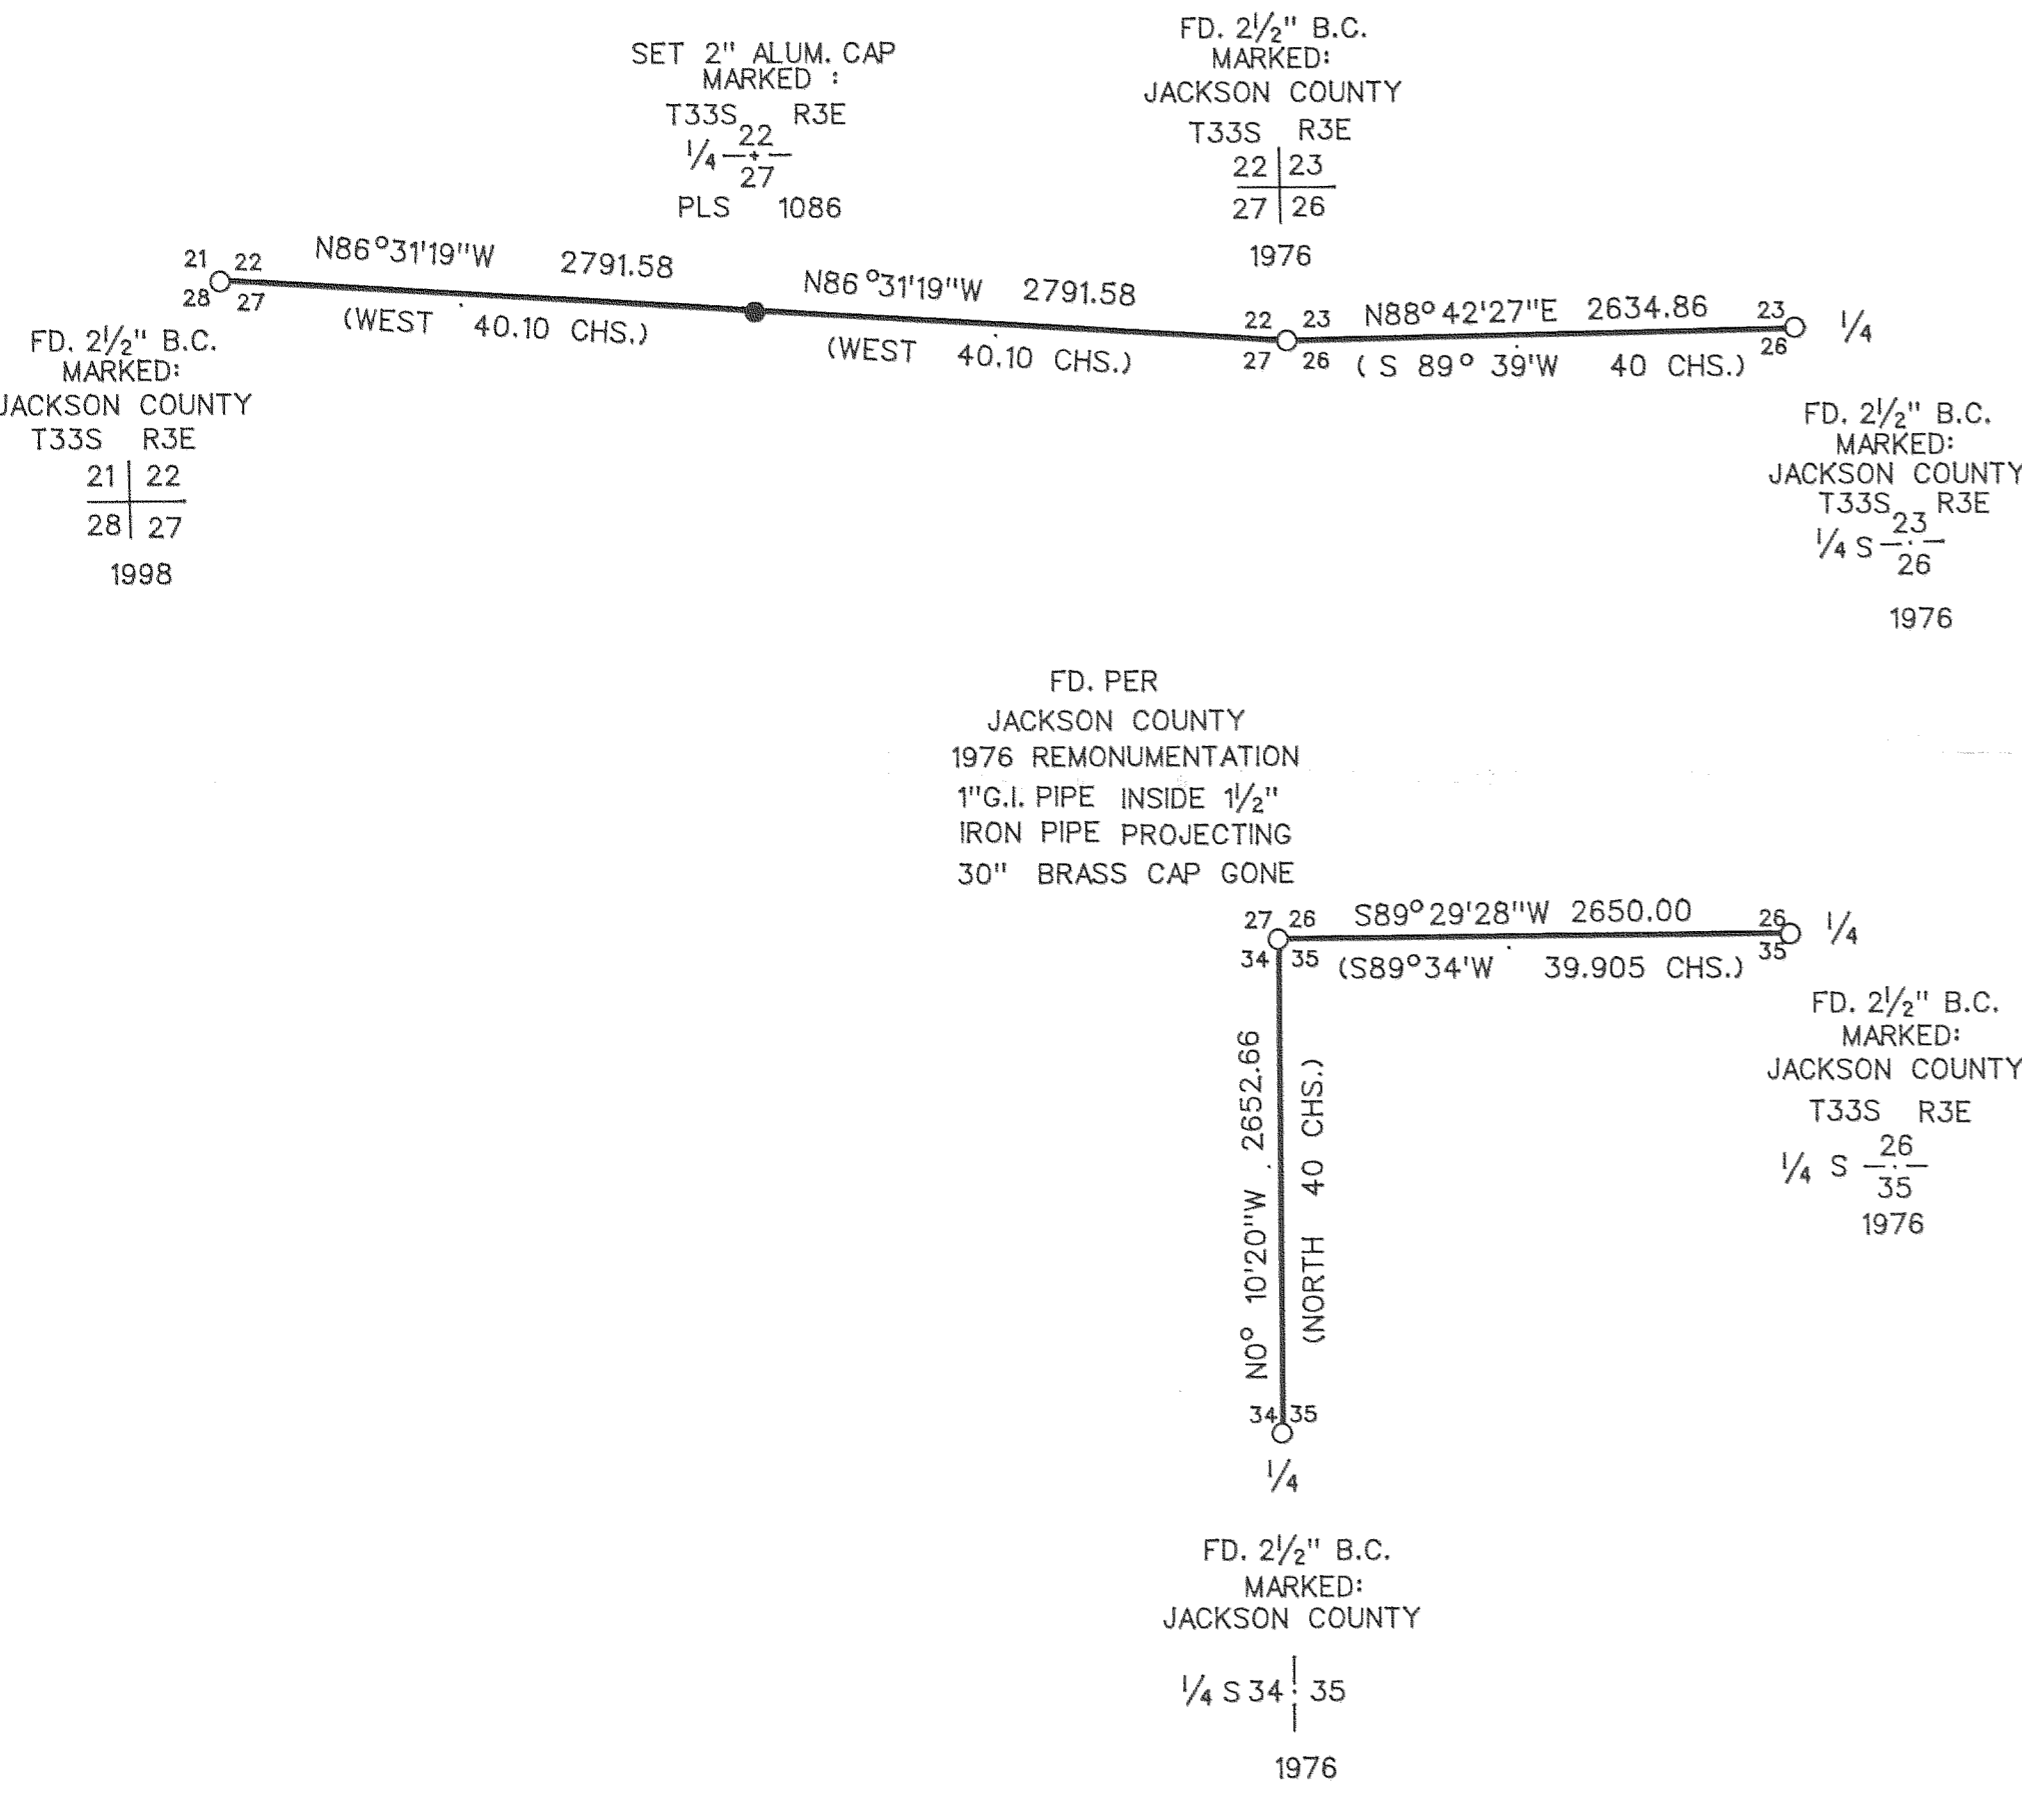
SET 2" ALUM. CAP
MARKED :
T33S R3E
$\frac{1}{4}$ $\frac{22}{27}$
PLS 1086

FD. $2\frac{1}{2}$" B.C.
MARKED:
JACKSON COUNTY
T33S R3E
22 | 23
27 | 26
1976

21 22
28 27

N86°31'19"W 2791.58
(WEST 40.10 CHS.)

N86°31'19"W 2791.58
(WEST 40.10 CHS.)

22 23
27 26

N88°42'27"E 2634.86
( S 89° 39'W 40 CHS.)

23
26
$\frac{1}{4}$

FD. $2\frac{1}{2}$" B.C.
MARKED:
JACKSON COUNTY
T33S R3E
21 | 22
28 | 27
1998

FD. $2\frac{1}{2}$" B.C.
MARKED:
JACKSON COUNTY
T33S R3E
$\frac{1}{4}$ S $\frac{23}{26}$
1976

FD. PER
JACKSON COUNTY
1976 REMONUMENTATION
1"G.I. PIPE INSIDE $1\frac{1}{2}$"
IRON PIPE PROJECTING
30" BRASS CAP GONE

27 26
34 35

S89°29'28"W 2650.00
(S89°34'W 39.905 CHS.)

26
35
$\frac{1}{4}$

FD. $2\frac{1}{2}$" B.C.
MARKED:
JACKSON COUNTY
T33S R3E
$\frac{1}{4}$ S $\frac{26}{35}$
1976

N0° 10'20"W 2652.66
(NORTH 40 CHS.)

34 35
$\frac{1}{4}$

FD. $2\frac{1}{2}$" B.C.
MARKED:
JACKSON COUNTY
$\frac{1}{4}$ S 34 | 35
1976